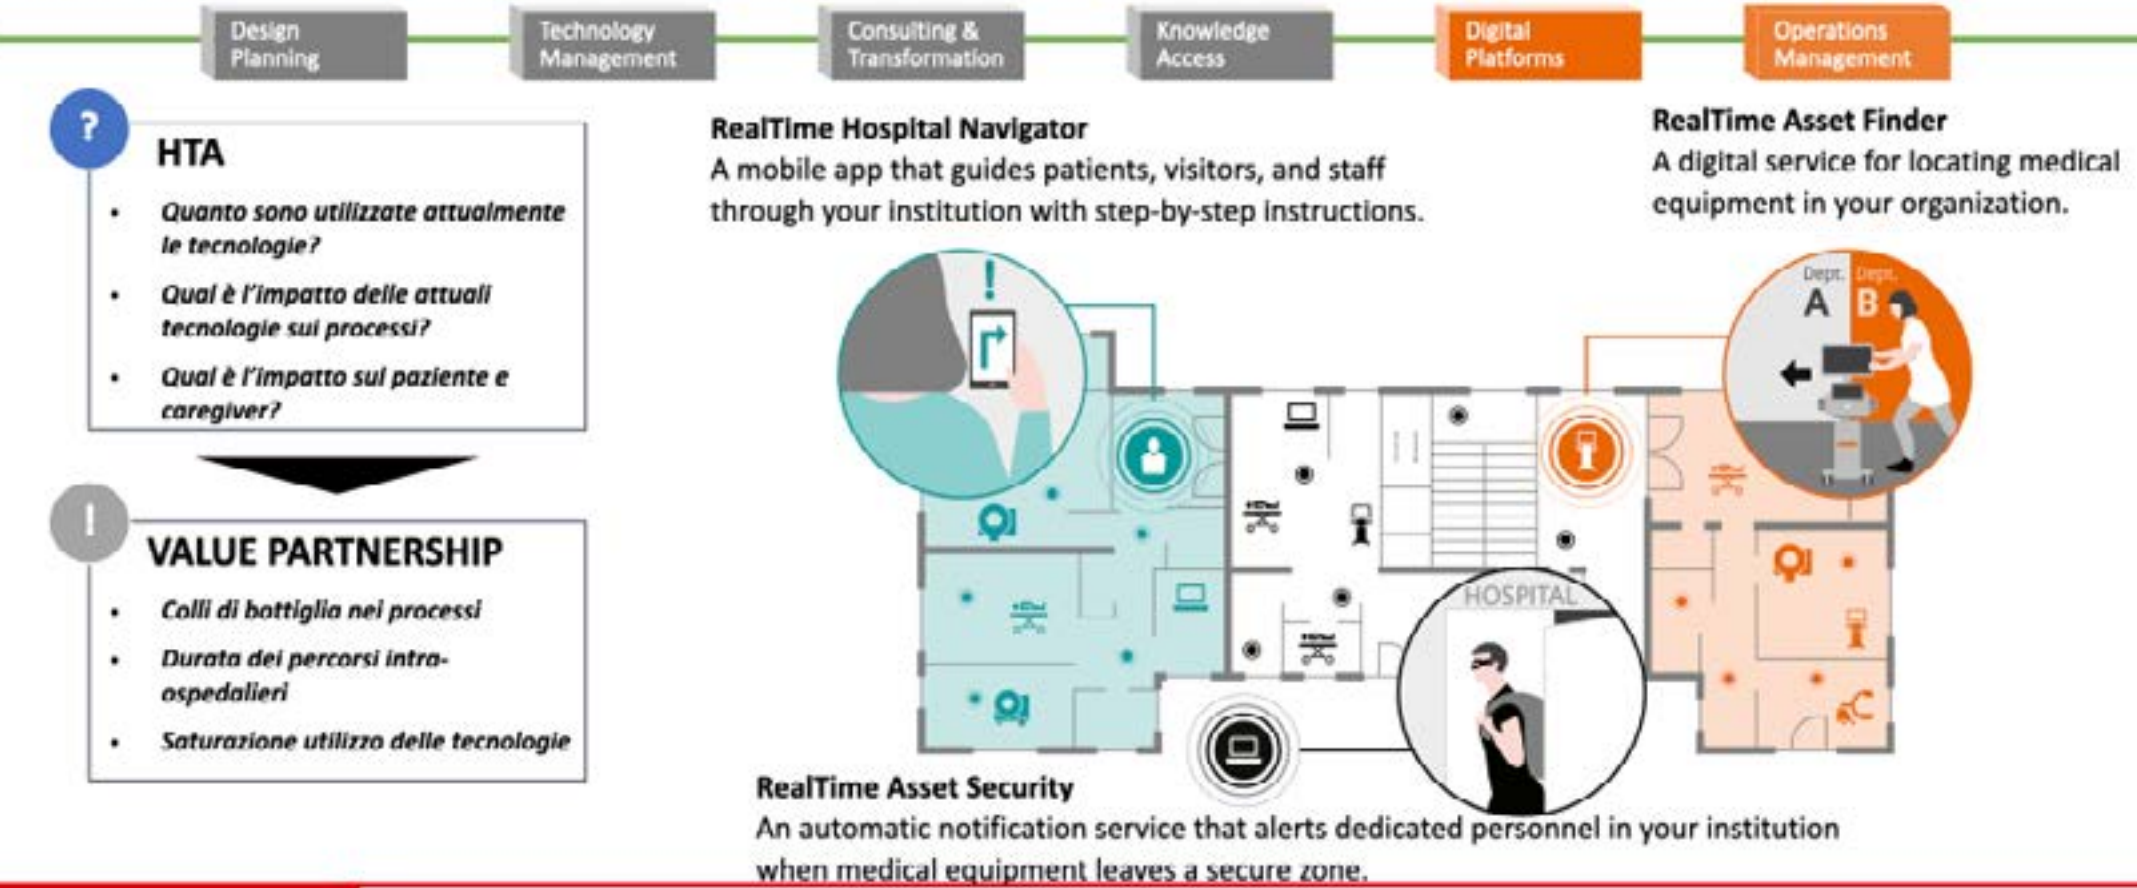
Design Planning

Technology Management

Consulting & Transformation

Knowledge Access

Digital Platforms

Operations Management

?

HTA

- Quanto sono utilizzate attualmente le tecnologie?
- Qual è l'impatto delle attuali tecnologie sui processi?
- Qual è l'impatto sul paziente e caregiver?

!

VALUE PARTNERSHIP

- Colli di bottiglia nei processi
- Durata dei percorsi intra-ospedalieri
- Saturazione utilizzo delle tecnologie

RealTime Hospital Navigator
A mobile app that guides patients, visitors, and staff through your institution with step-by-step instructions.

RealTime Asset Finder
A digital service for locating medical equipment in your organization.

Dept. A

Dept. B

HOSPITAL

RealTime Asset Security
An automatic notification service that alerts dedicated personnel in your institution when medical equipment leaves a secure zone.